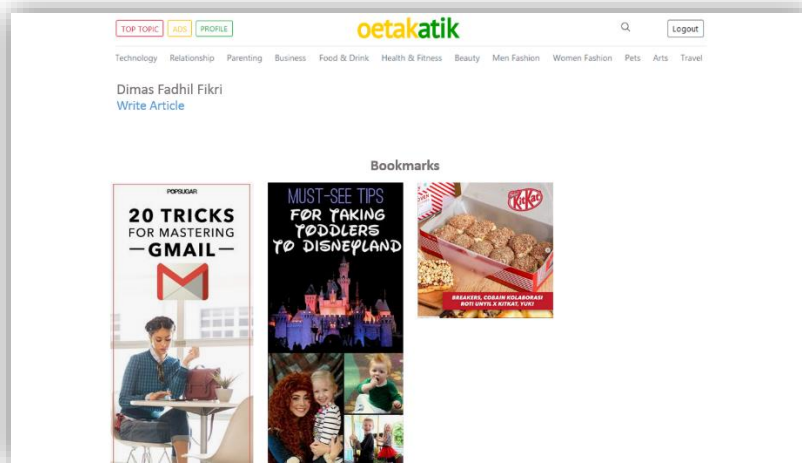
TOP TOPIC ADS PROFILE

oetakatik

Logout

Technology Relationship Parenting Business Food & Drink Health & Fitness Beauty Men Fashion Women Fashion Pets Arts Travel

Dimas Fadhil Fikri
Write Article

Bookmarks

POPSUGAR
20 TRICKS
FOR MASTERING
GMAIL

MUST-SEE TIPS
FOR TAKING
TODDLERS
TO DISNEYLAND

KitKat

BREAKERS, COBAIN KOLABORASI
ROTI UNYIL X KITKAT, YUK!